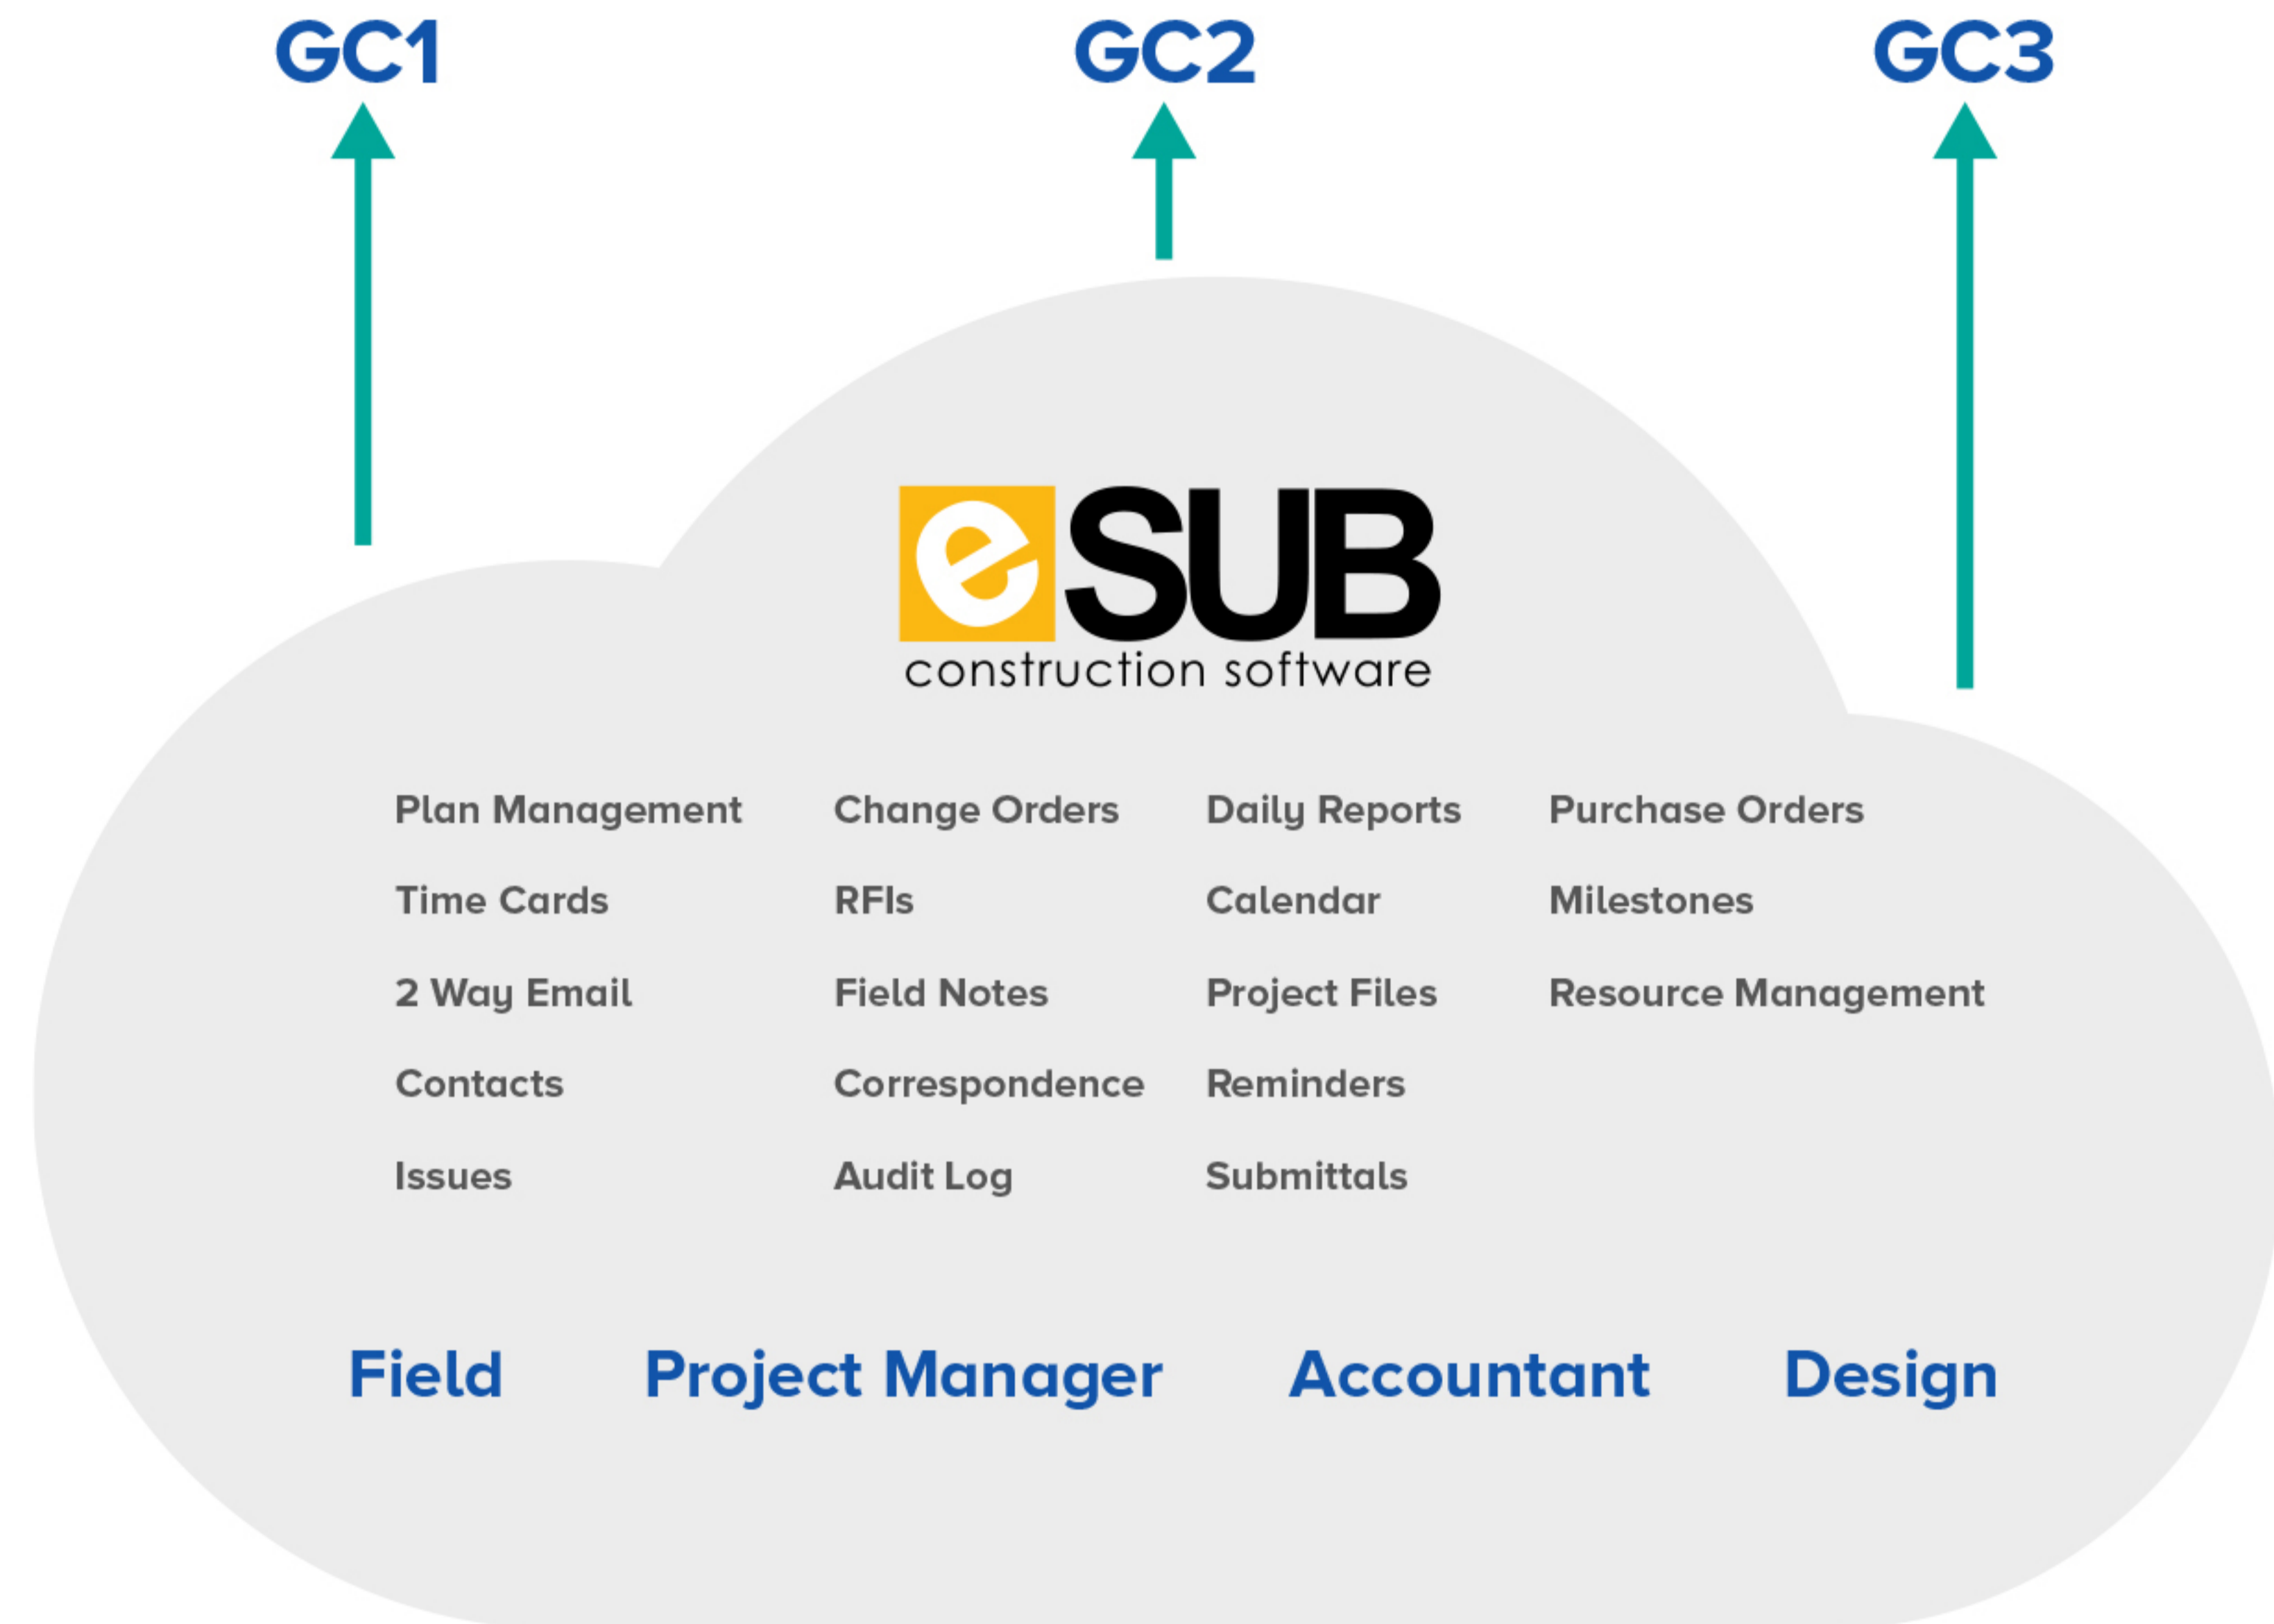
GC1 GC2 GC3

eSUB
construction software

Plan Management
Time Cards
2 Way Email
Contacts
Issues

Change Orders
RFIs
Field Notes
Correspondence
Audit Log

Daily Reports
Calendar
Project Files
Reminders
Submittals

Purchase Orders
Milestones
Resource Management

Field Project Manager Accountant Design